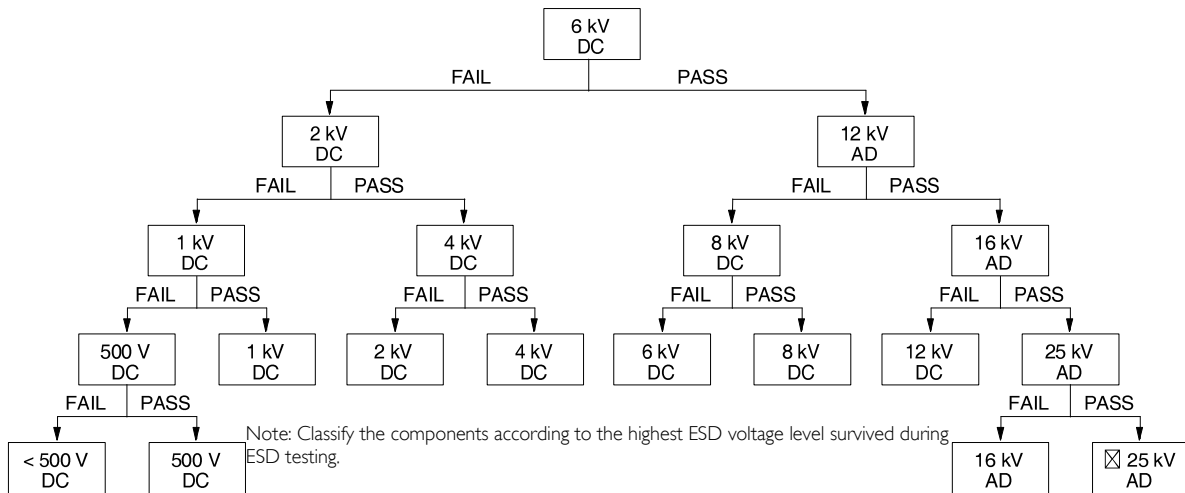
6 kV
DC

FAIL PASS

2 kV
DC

12 kV
AD

FAIL PASS

FAIL PASS

1 kV
DC

4 kV
DC

8 kV
DC

16 kV
AD

FAIL PASS

FAIL PASS

FAIL PASS

FAIL PASS

500 V
DC

1 kV
DC

2 kV
DC

4 kV
DC

6 kV
DC

8 kV
DC

12 kV
DC

25 kV
AD

FAIL PASS

FAIL PASS

< 500 V
DC

500 V
DC

Note: Classify the components according to the highest ESD voltage level survived during ESD testing.

16 kV
AD

⊠ 25 kV
AD